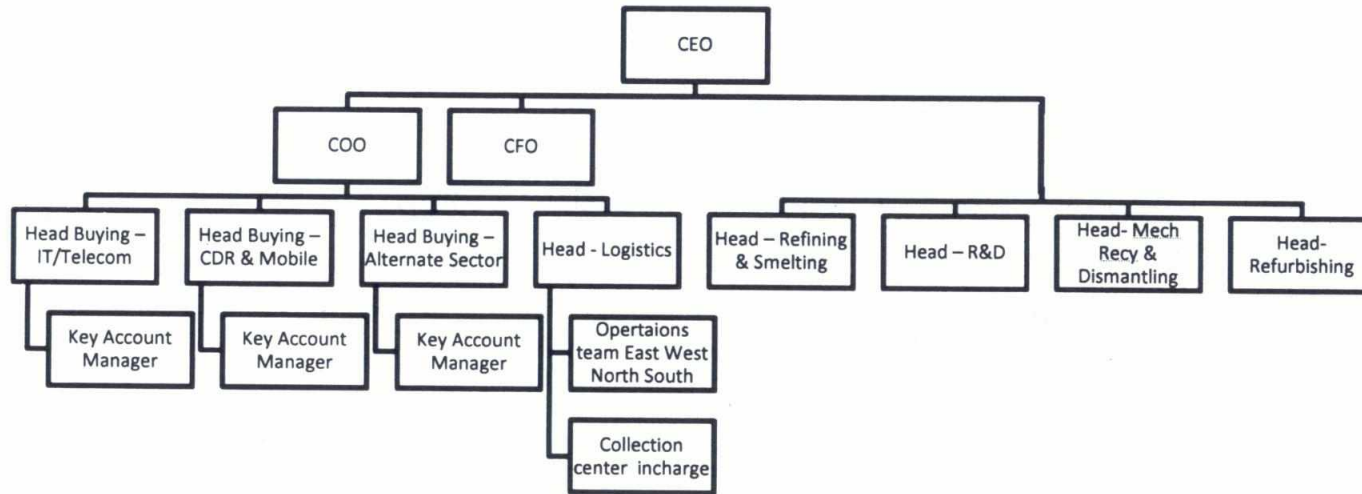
CEO

COO

CFO

Head Buying – IT/Telecom

Key Account Manager

Head Buying – CDR & Mobile

Key Account Manager

Head Buying – Alternate Sector

Key Account Manager

Head - Logistics

Opertaions team East West North South

Collection center incharge

Head – Refining & Smelting

Head – R&D

Head- Mech Recy & Dismantling

Head- Refurbishing